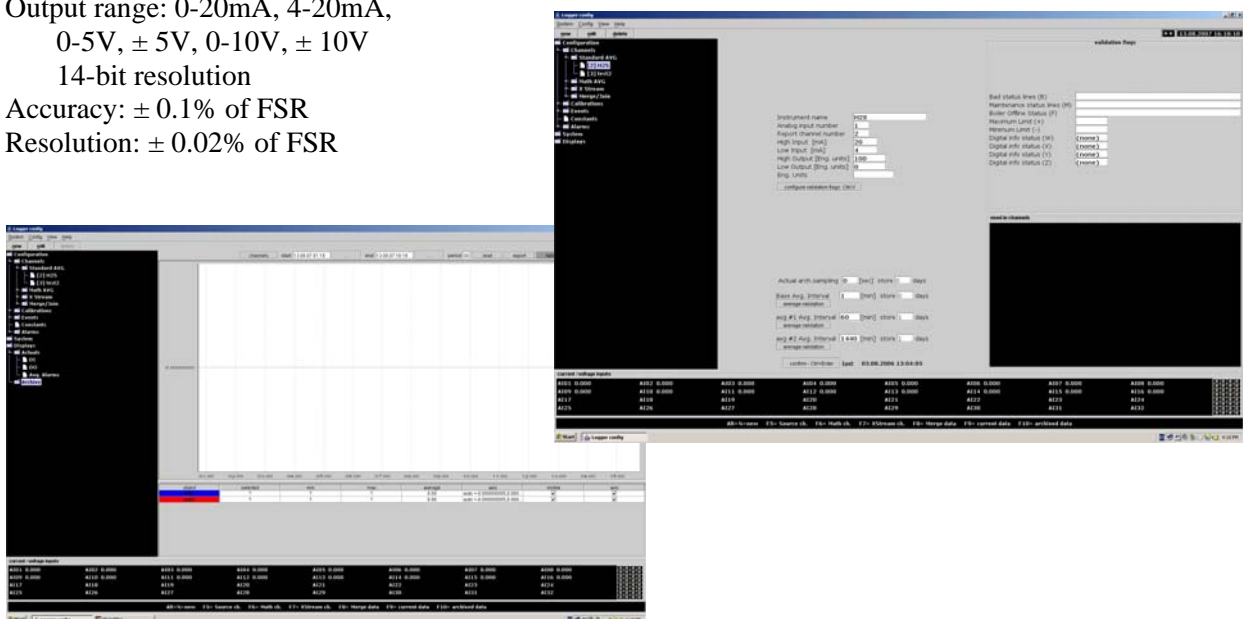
Output range: 0-20mA, 4-20mA, 0-5V, ± 5V, 0-10V, ± 10V
14-bit resolution
Accuracy: ± 0.1% of FSR
Resolution: ± 0.02% of FSR

Logger config
System Config View Help
new edit delete
Configuration
Channels
Standard AVG
[2] H2S
[3] tm02
Math AVG
X Stream
Merge/Join
Calibrations
Events
Constants
Alarms
System
Displays

13.08.2007 16:16:10

validation flags

Instrument name H2S
Analog input number 1
Report channel number 2
High Input [mA] 20
Low Input [mA] 4
High Output [Eng. units] 100
Low Output [Eng. units] 0
Eng. Units
configure validation flags: ON/V

Bad status lines (B)
Maintenance status lines (M)
Boiler Offline Status (F)
Maximum Limit (+)
Minimum Limit (-)
Digital info status (W) (none)
Digital info status (X) (none)
Digital info status (Y) (none)
Digital info status (Z) (none)

used in channels

Actual arch.sampling 0 [sec] store days
Base Avg. Interval 1 [min] store days
average validation
avg #1 Avg. Interval 60 [min] store 1 days
average validation
avg #2 Avg. Interval 1440 [min] store 1 days
average validation
confirm - OK/Enter last 03.08.2006 13:04:05

current /voltage inputs
AI01 0.000 AI02 0.000 AI03 0.000 AI04 0.000 AI05 0.000 AI06 0.000 AI07 0.000 AI08 0.000
AI09 0.000 AI10 0.000 AI11 0.000 AI12 0.000 AI13 0.000 AI14 0.000 AI15 0.000 AI16 0.000
AI17 AI18 AI19 AI20 AI21 AI22 AI23 AI24
AI25 AI26 AI27 AI28 AI29 AI30 AI31 AI32

Alt+N=new F5= Source ch. F6= Math ch. F7= XStream ch. F8= Merge data F9= current data F10= archived data

Start Logger config

Logger config
System Config View Help
new edit delete
Configuration
Channels
Standard AVG
[2] H2S
[3] tm02
Math AVG
X Stream
Merge/Join
Calibrations
Events
Constants
Alarms
System
Displays
Actuals
DI
DO
Avg. Alarms
Archives

channels start end period export

current /voltage inputs
AI01 0.000 AI02 0.000 AI03 0.000 AI04 0.000 AI05 0.000 AI06 0.000 AI07 0.000 AI08 0.000
AI09 0.000 AI10 0.000 AI11 0.000 AI12 0.000 AI13 0.000 AI14 0.000 AI15 0.000 AI16 0.000
AI17 AI18 AI19 AI20 AI21 AI22 AI23 AI24
AI25 AI26 AI27 AI28 AI29 AI30 AI31 AI32

Alt+N=new F5= Source ch. F6= Math ch. F7= XStream ch. F8= Merge data F9= current data F10= archived data